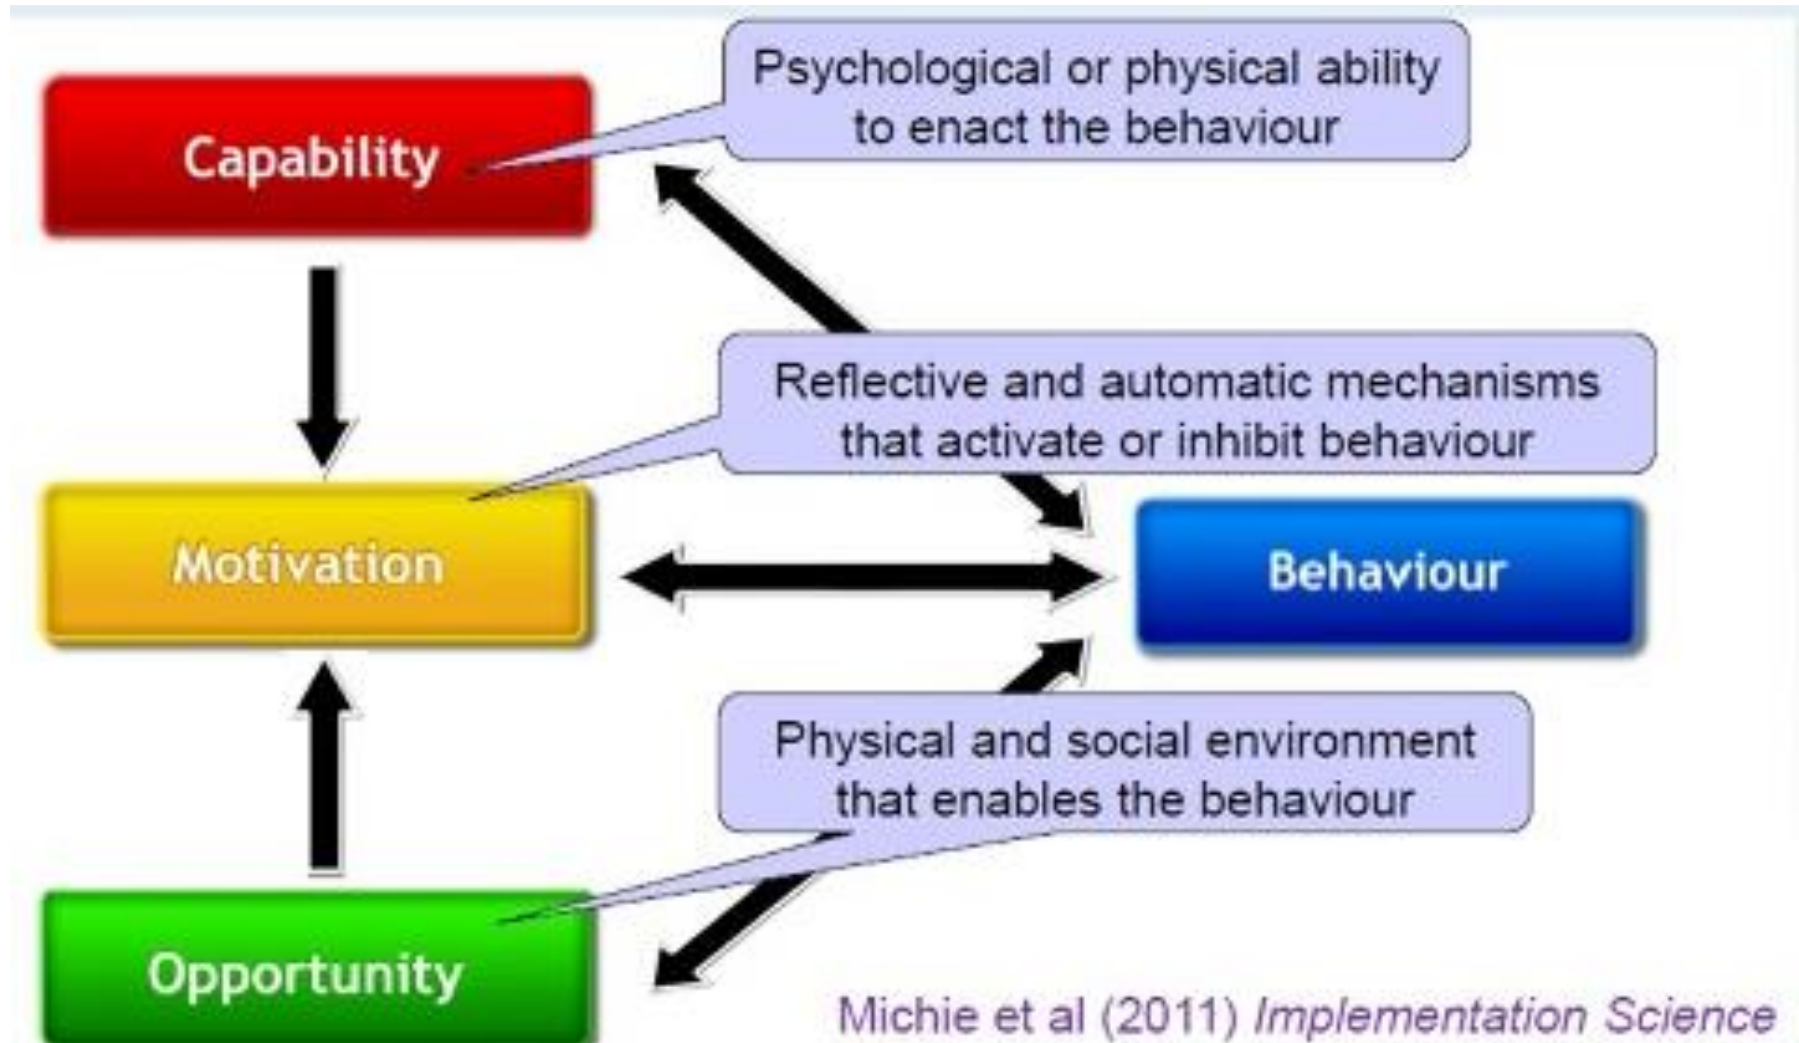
Capability

Psychological or physical ability to enact the behaviour

Reflective and automatic mechanisms that activate or inhibit behaviour

Motivation

Behaviour

Physical and social environment that enables the behaviour

Opportunity

Michie et al (2011) Implementation Science